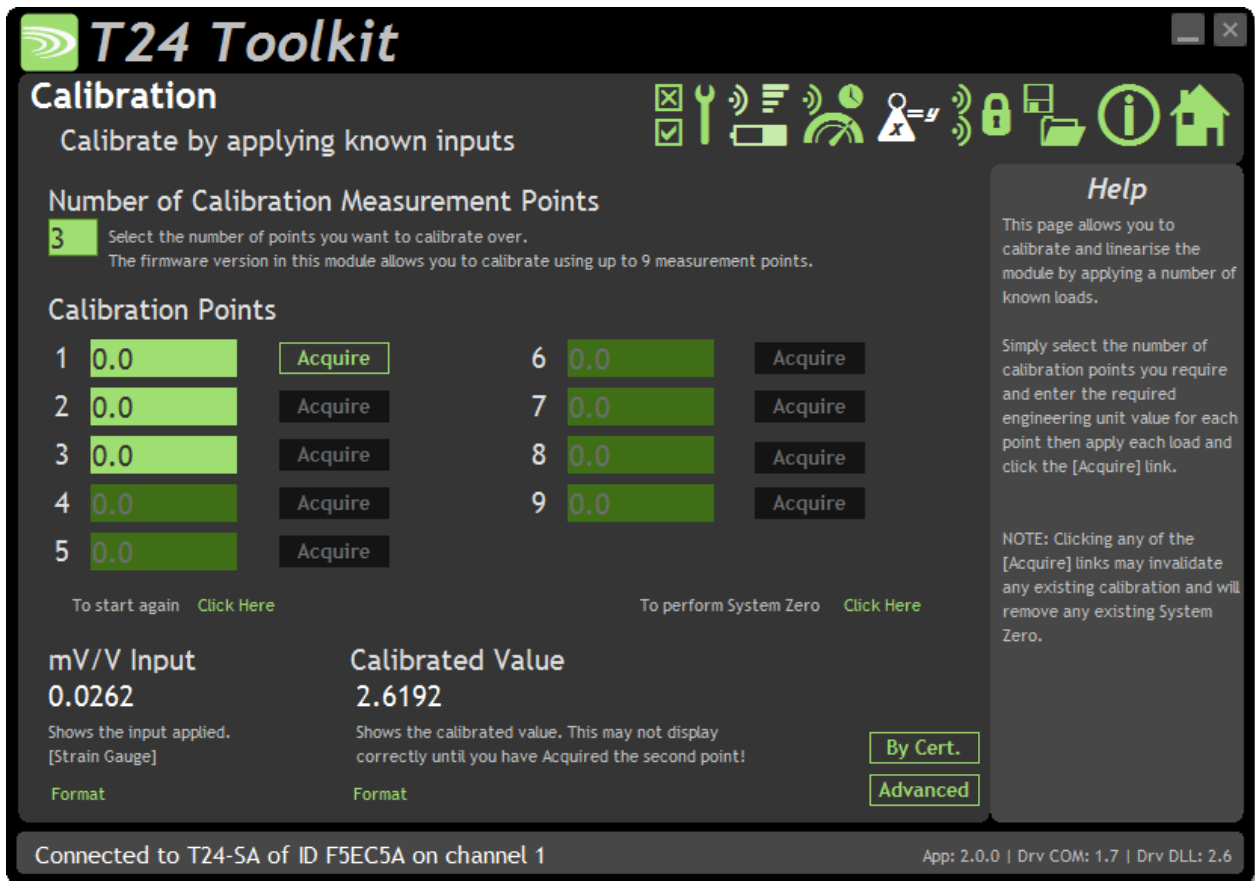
T24 Toolkit

Calibration

Calibrate by applying known inputs

$x=y$

Number of Calibration Measurement Points

3 Select the number of points you want to calibrate over.
The firmware version in this module allows you to calibrate using up to 9 measurement points.

Calibration Points

1 0.0 Acquire
2 0.0 Acquire
3 0.0 Acquire
4 0.0 Acquire
5 0.0 Acquire
6 0.0 Acquire
7 0.0 Acquire
8 0.0 Acquire
9 0.0 Acquire

To start again Click Here

To perform System Zero Click Here

mV/V Input
0.0262
Shows the input applied.
[Strain Gauge]
Format

Calibrated Value
2.6192
Shows the calibrated value. This may not display correctly until you have Acquired the second point!
Format

By Cert.
Advanced

Help

This page allows you to calibrate and linearise the module by applying a number of known loads.

Simply select the number of calibration points you require and enter the required engineering unit value for each point then apply each load and click the [Acquire] link.

NOTE: Clicking any of the [Acquire] links may invalidate any existing calibration and will remove any existing System Zero.

Connected to T24-SA of ID F5EC5A on channel 1

App: 2.0.0 | Drv COM: 1.7 | Drv DLL: 2.6